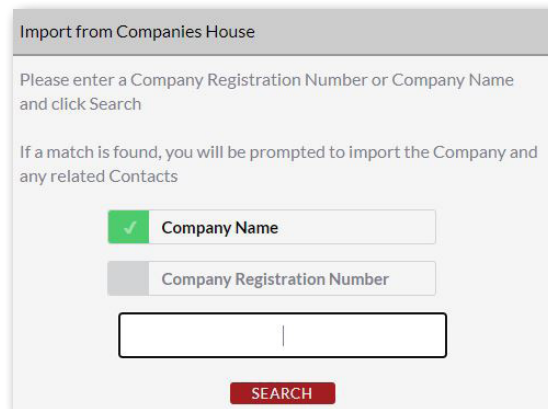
Import from Companies House

Please enter a Company Registration Number or Company Name and click Search

If a match is found, you will be prompted to import the Company and any related Contacts

✓ Company Name

Company Registration Number

SEARCH